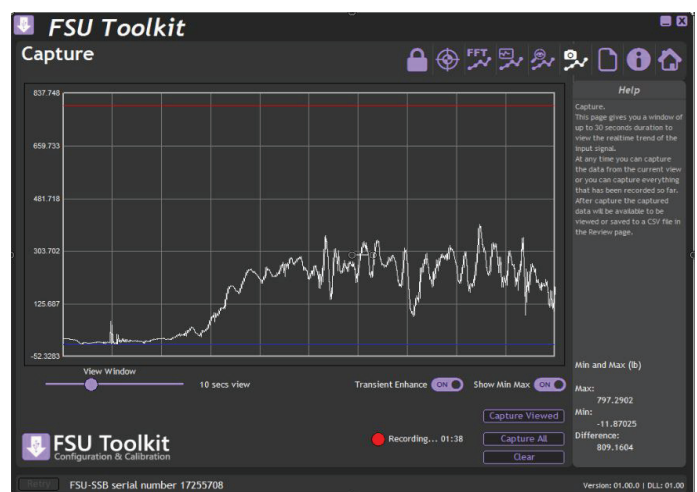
FSU Toolkit

Capture

FFT

837.748
659.733
481.718
303.702
125.687
-52.3283

Help

Capture.
This page gives you a window of up to 30 seconds duration to view the realtime trend of the input signal.
At any time you can capture the data from the current view or you can capture everything that has been recorded so far.
After capture the captured data will be available to be viewed or saved to a CSV file in the Review page.

Min and Max (lb)

Max:
797.2902
Min:
-11.87025
Difference:
809.1604

View Window
10 secs view

Transient Enhance ON
Show Min Max ON

Capture Viewed
Recording... 01:38
Capture All
Clear

FSU Toolkit
Configuration & Calibration

Retry
FSU-SSB serial number 17255708

Version: 01.00.0 | DLL: 01.00